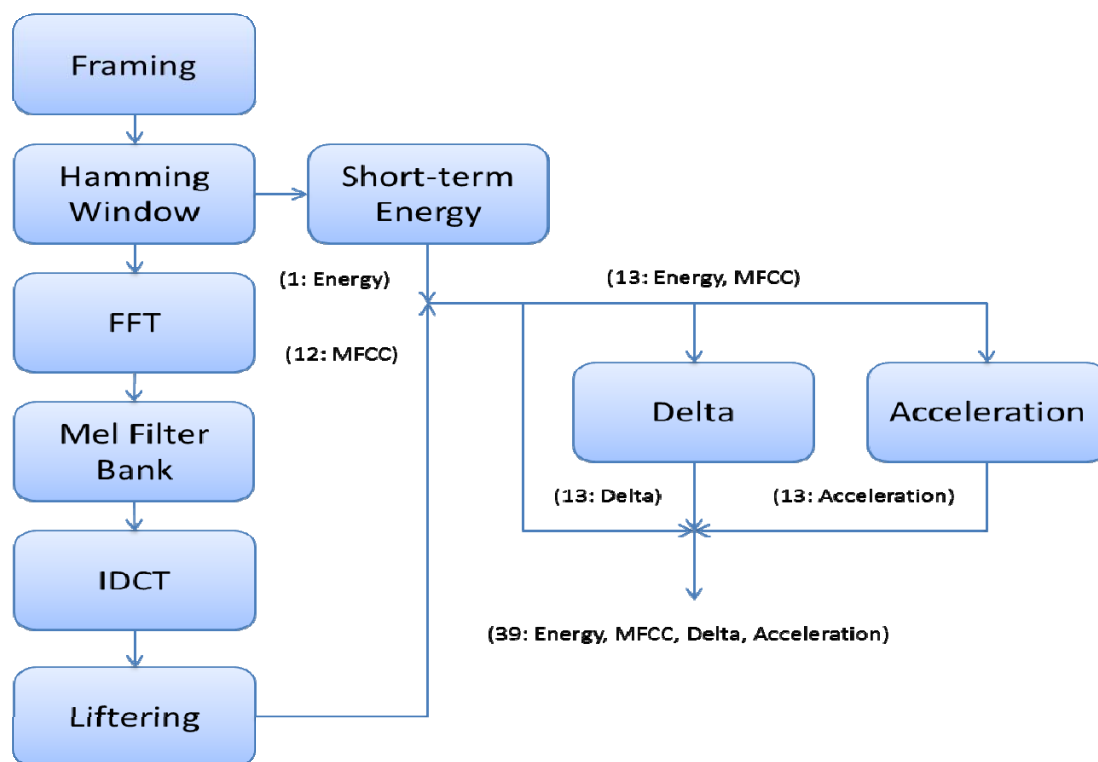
Framing

Hamming Window

Short-term Energy

FFT

Mel Filter Bank

IDCT

Liftering

(1: Energy)

(12: MFCC)

(13: Energy, MFCC)

Delta

Acceleration

(13: Delta)

(13: Acceleration)

(39: Energy, MFCC, Delta, Acceleration)